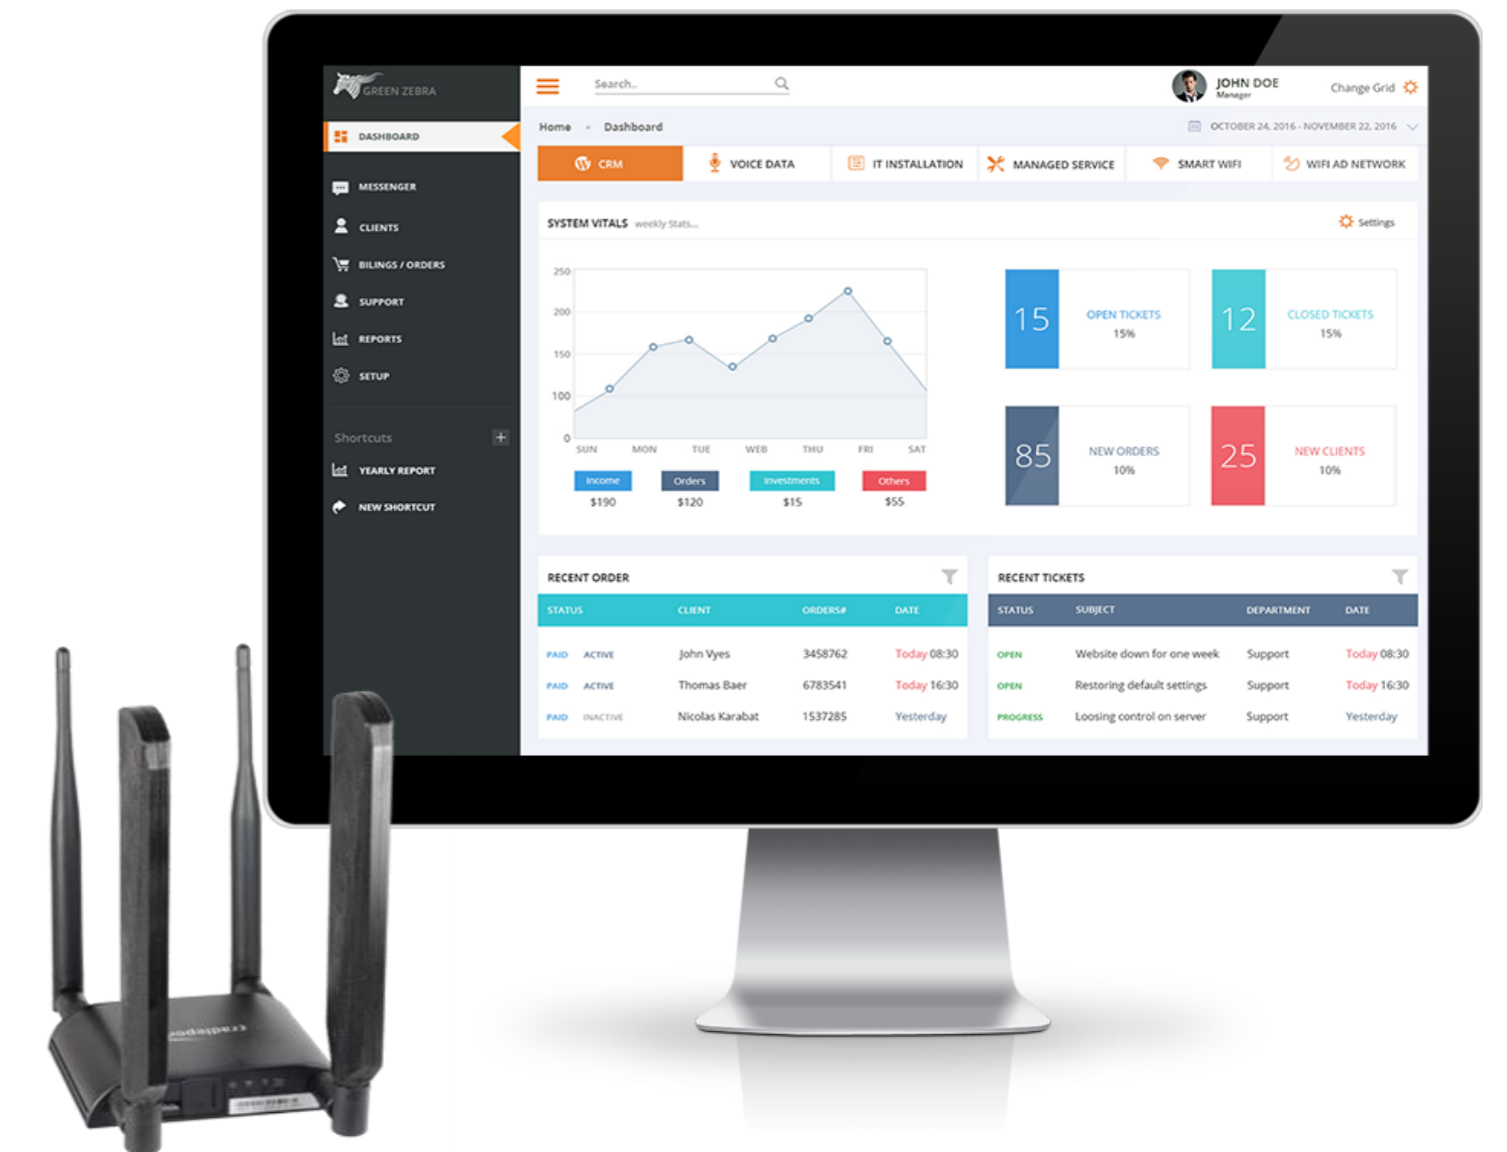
GREEN ZEBRA

DASHBOARD
MESSENGER
CLIENTS
BILINGS / ORDERS
SUPPORT
REPORTS
SETUP

Shortcuts +
YEARLY REPORT
NEW SHORTCUT

Search..

JOHN DOE
Manager

Change Grid

Home • Dashboard

OCTOBER 24, 2016 - NOVEMBER 22, 2016

CRM
VOICE DATA
IT INSTALLATION
MANAGED SERVICE
SMART WIFI
WIFI AD NETWORK

SYSTEM VITALS weekly Stats...

Settings

250
200
150
100
0
SUN MON TUE WEB THU FRI SAT

| Income | Orders | Investments | Others |
|---|---|---|---|
| \$190 | \$120 | \$15 | \$55 |

15 OPEN TICKETS 15%
12 CLOSED TICKETS 15%
85 NEW ORDERS 10%
25 NEW CLIENTS 10%

RECENT ORDER

| STATUS | | CLIENT | ORDERS# | DATE |
|---|---|---|---|---|
| PAID | ACTIVE | John Vyes | 3458762 | Today 08:30 |
| PAID | ACTIVE | Thomas Baer | 6783541 | Today 16:30 |
| PAID | INACTIVE | Nicolas Karabat | 1537285 | Yesterday |

RECENT TICKETS

| STATUS | SUBJECT | DEPARTMENT | DATE |
|---|---|---|---|
| OPEN | Website down for one week | Support | Today 08:30 |
| OPEN | Restoring default settings | Support | Today 16:30 |
| PROGRESS | Loosing control on server | Support | Yesterday |

cradlepoint